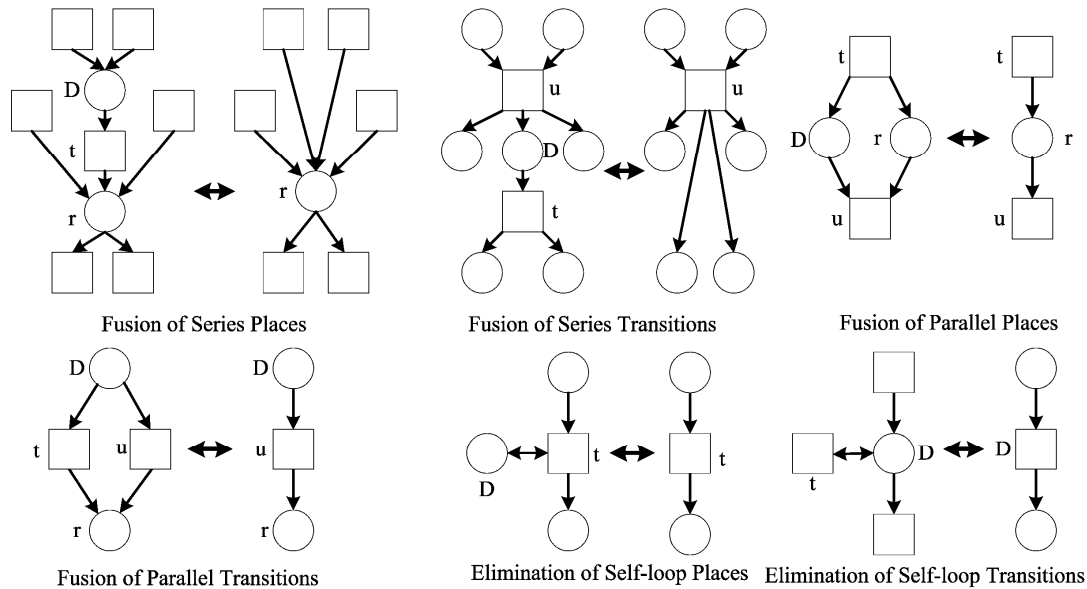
D
t
r
r

Fusion of Series Places

u
D
t
u

Fusion of Series Transitions

t
D
r
u
t
r
u

Fusion of Parallel Places

D
t
u
r
D
u
r

Fusion of Parallel Transitions

D
t
t

Elimination of Self-loop Places

t
D
D

Elimination of Self-loop Transitions